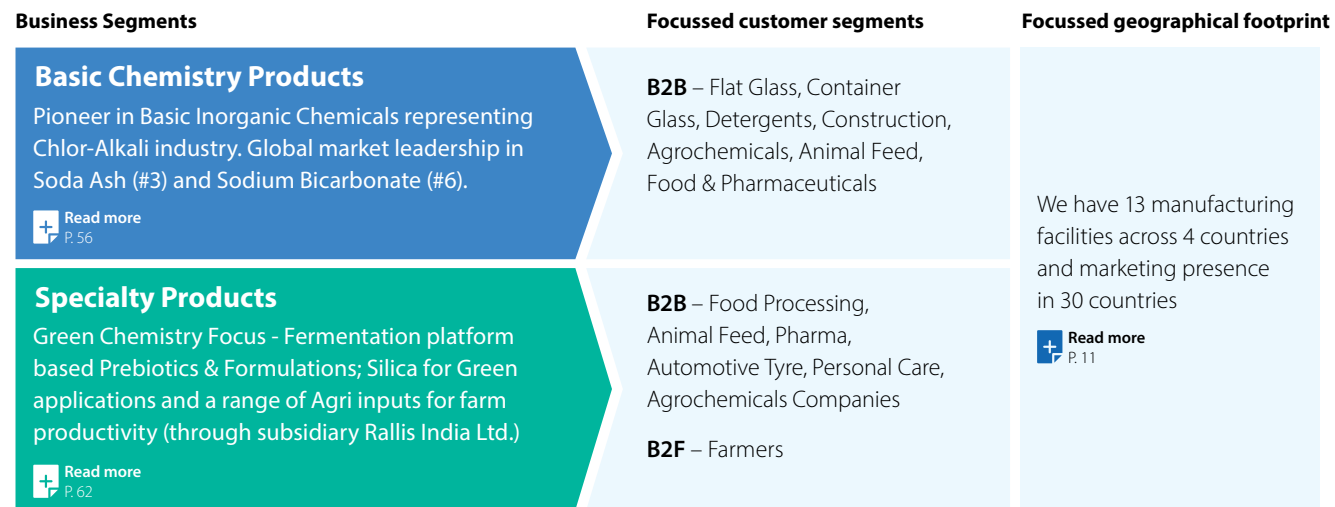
Business Segments

Basic Chemistry Products

Pioneer in Basic Inorganic Chemicals representing Chlor-Alkali industry. Global market leadership in Soda Ash (#3) and Sodium Bicarbonate (#6).

Read more
P. 56

Specialty Products

Green Chemistry Focus - Fermentation platform based Prebiotics & Formulations; Silica for Green applications and a range of Agri inputs for farm productivity (through subsidiary Rallis India Ltd.)

Read more
P. 62

Focussed customer segments

**B2B** – Flat Glass, Container Glass, Detergents, Construction, Agrochemicals, Animal Feed, Food & Pharmaceuticals

**B2B** – Food Processing, Animal Feed, Pharma, Automotive Tyre, Personal Care, Agrochemicals Companies

**B2F** – Farmers

Focussed geographical footprint

We have 13 manufacturing facilities across 4 countries and marketing presence in 30 countries

Read more
P. 11